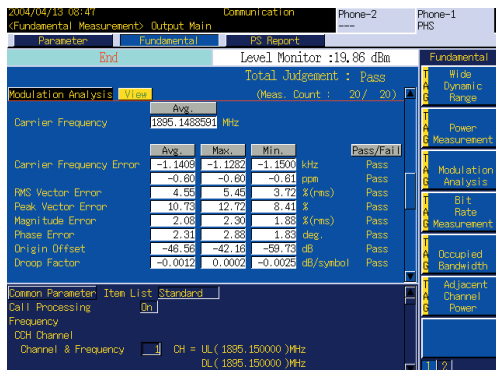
2004/04/13 08:47
<Fundamental Measurement> Output Main
Communication
Phone-2
---
Phone-1
PHS

Parameter
Fundamental
PS Report

End
Level Monitor :19.86 dBm
Total Judgement : Pass
Modulation Analysis
View
(Meas. Count : 20/ 20)

Avg.
Carrier Frequency 1895.1488591 MHz

| | Avg. | Max. | Min. | | Pass/Fail |
|---|---|---|---|---|---|
| Carrier Frequency Error | -1.1409 | -1.1282 | -1.1500 | kHz | Pass |
| | -0.60 | -0.60 | -0.61 | ppm | Pass |
| RMS Vector Error | 4.55 | 5.45 | 3.72 | %(rms) | Pass |
| Peak Vector Error | 10.73 | 12.72 | 8.41 | % | Pass |
| Magnitude Error | 2.08 | 2.30 | 1.88 | %(rms) | Pass |
| Phase Error | 2.31 | 2.88 | 1.83 | deg. | Pass |
| Origin Offset | -46.56 | -42.16 | -59.73 | dB | Pass |
| Droop Factor | -0.0012 | 0.0002 | -0.0025 | dB/symbol | Pass |

Common Parameter Item List Standard
Call Processing On
Frequency
CCH Channel
Channel & Frequency 1 CH = UL( 1895.150000 )MHz
DL( 1895.150000 )MHz

Fundamental
Wide Dynamic Range
Power Measurement
Modulation Analysis
Bit Rate Measurement
Occupied Bandwidth
Adjacent Channel Power
1 2